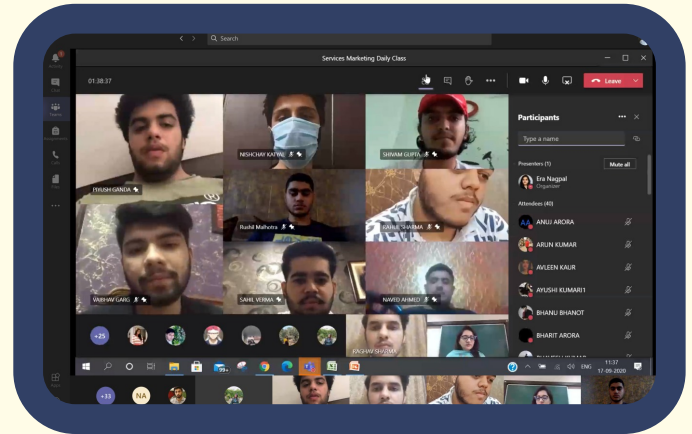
Search

Services Marketing Daily Class

01:38:37

Leave

Participants

Type a name

Presenters (1)

Mute all

Era Nagpal
Organizer

Attendees (40)

ANUJ ARORA

ARUN KUMAR

AVLEEN KAUR

AYUSHI KUMARI1

BHANU BHANOT

BHARIT ARORA

PIYUSH GANDA

NISHCHAY KATYAL

SHIVAM GUPTA

Rushil Malhotra

RAHUL SHARMA

VAIBHAV GARG

SAHIL VERMA

NAVEED AHMED

RAGHAV SHARMA

+25

+33

NA

ENG

11:37
17-09-2020